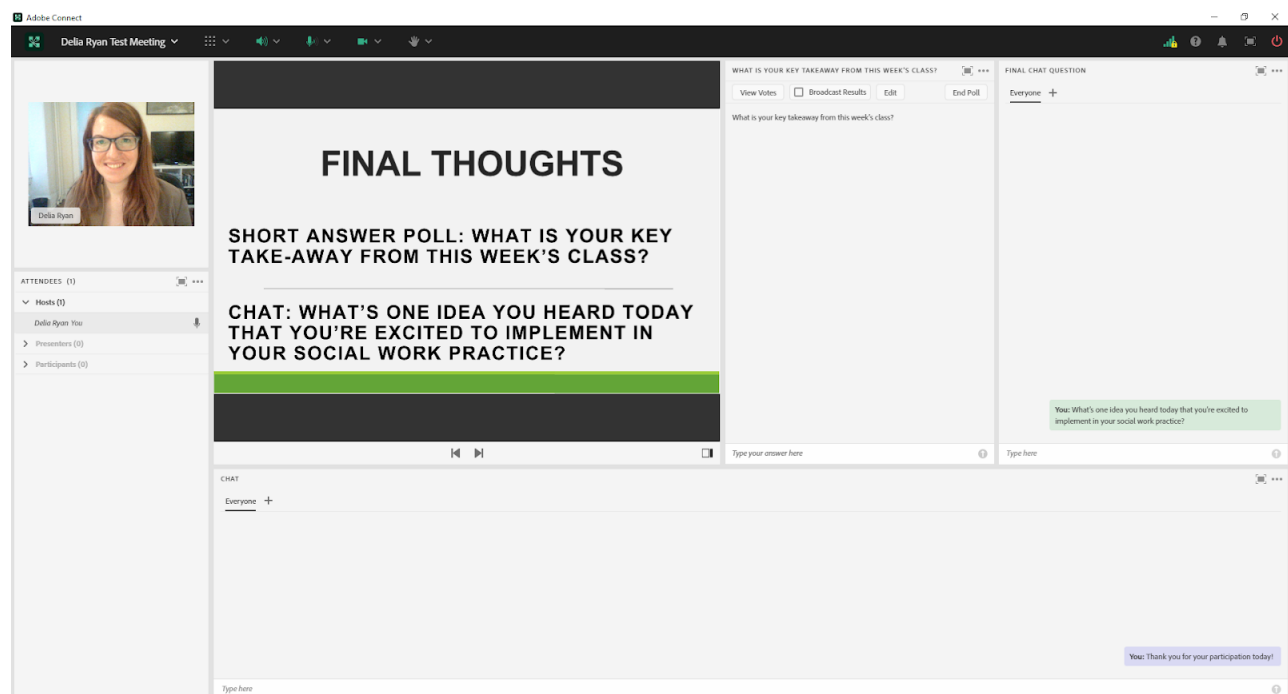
Adobe Connect

Delia Ryan Test Meeting

Delia Ryan

ATTENDEES (1)

Hosts (1)

Delia Ryan You

Presenters (0)

Participants (0)

FINAL THOUGHTS

SHORT ANSWER POLL: WHAT IS YOUR KEY TAKE-AWAY FROM THIS WEEK'S CLASS?

CHAT: WHAT'S ONE IDEA YOU HEARD TODAY THAT YOU'RE EXCITED TO IMPLEMENT IN YOUR SOCIAL WORK PRACTICE?

WHAT IS YOUR KEY TAKEAWAY FROM THIS WEEK'S CLASS?

View Votes

Broadcast Results

Edit

End Poll

What is your key takeaway from this week's class?

Type your answer here

FINAL CHAT QUESTION

Everyone

You: What's one idea you heard today that you're excited to implement in your social work practice?

Type here

CHAT

Everyone

You: Thank you for your participation today!

Type here